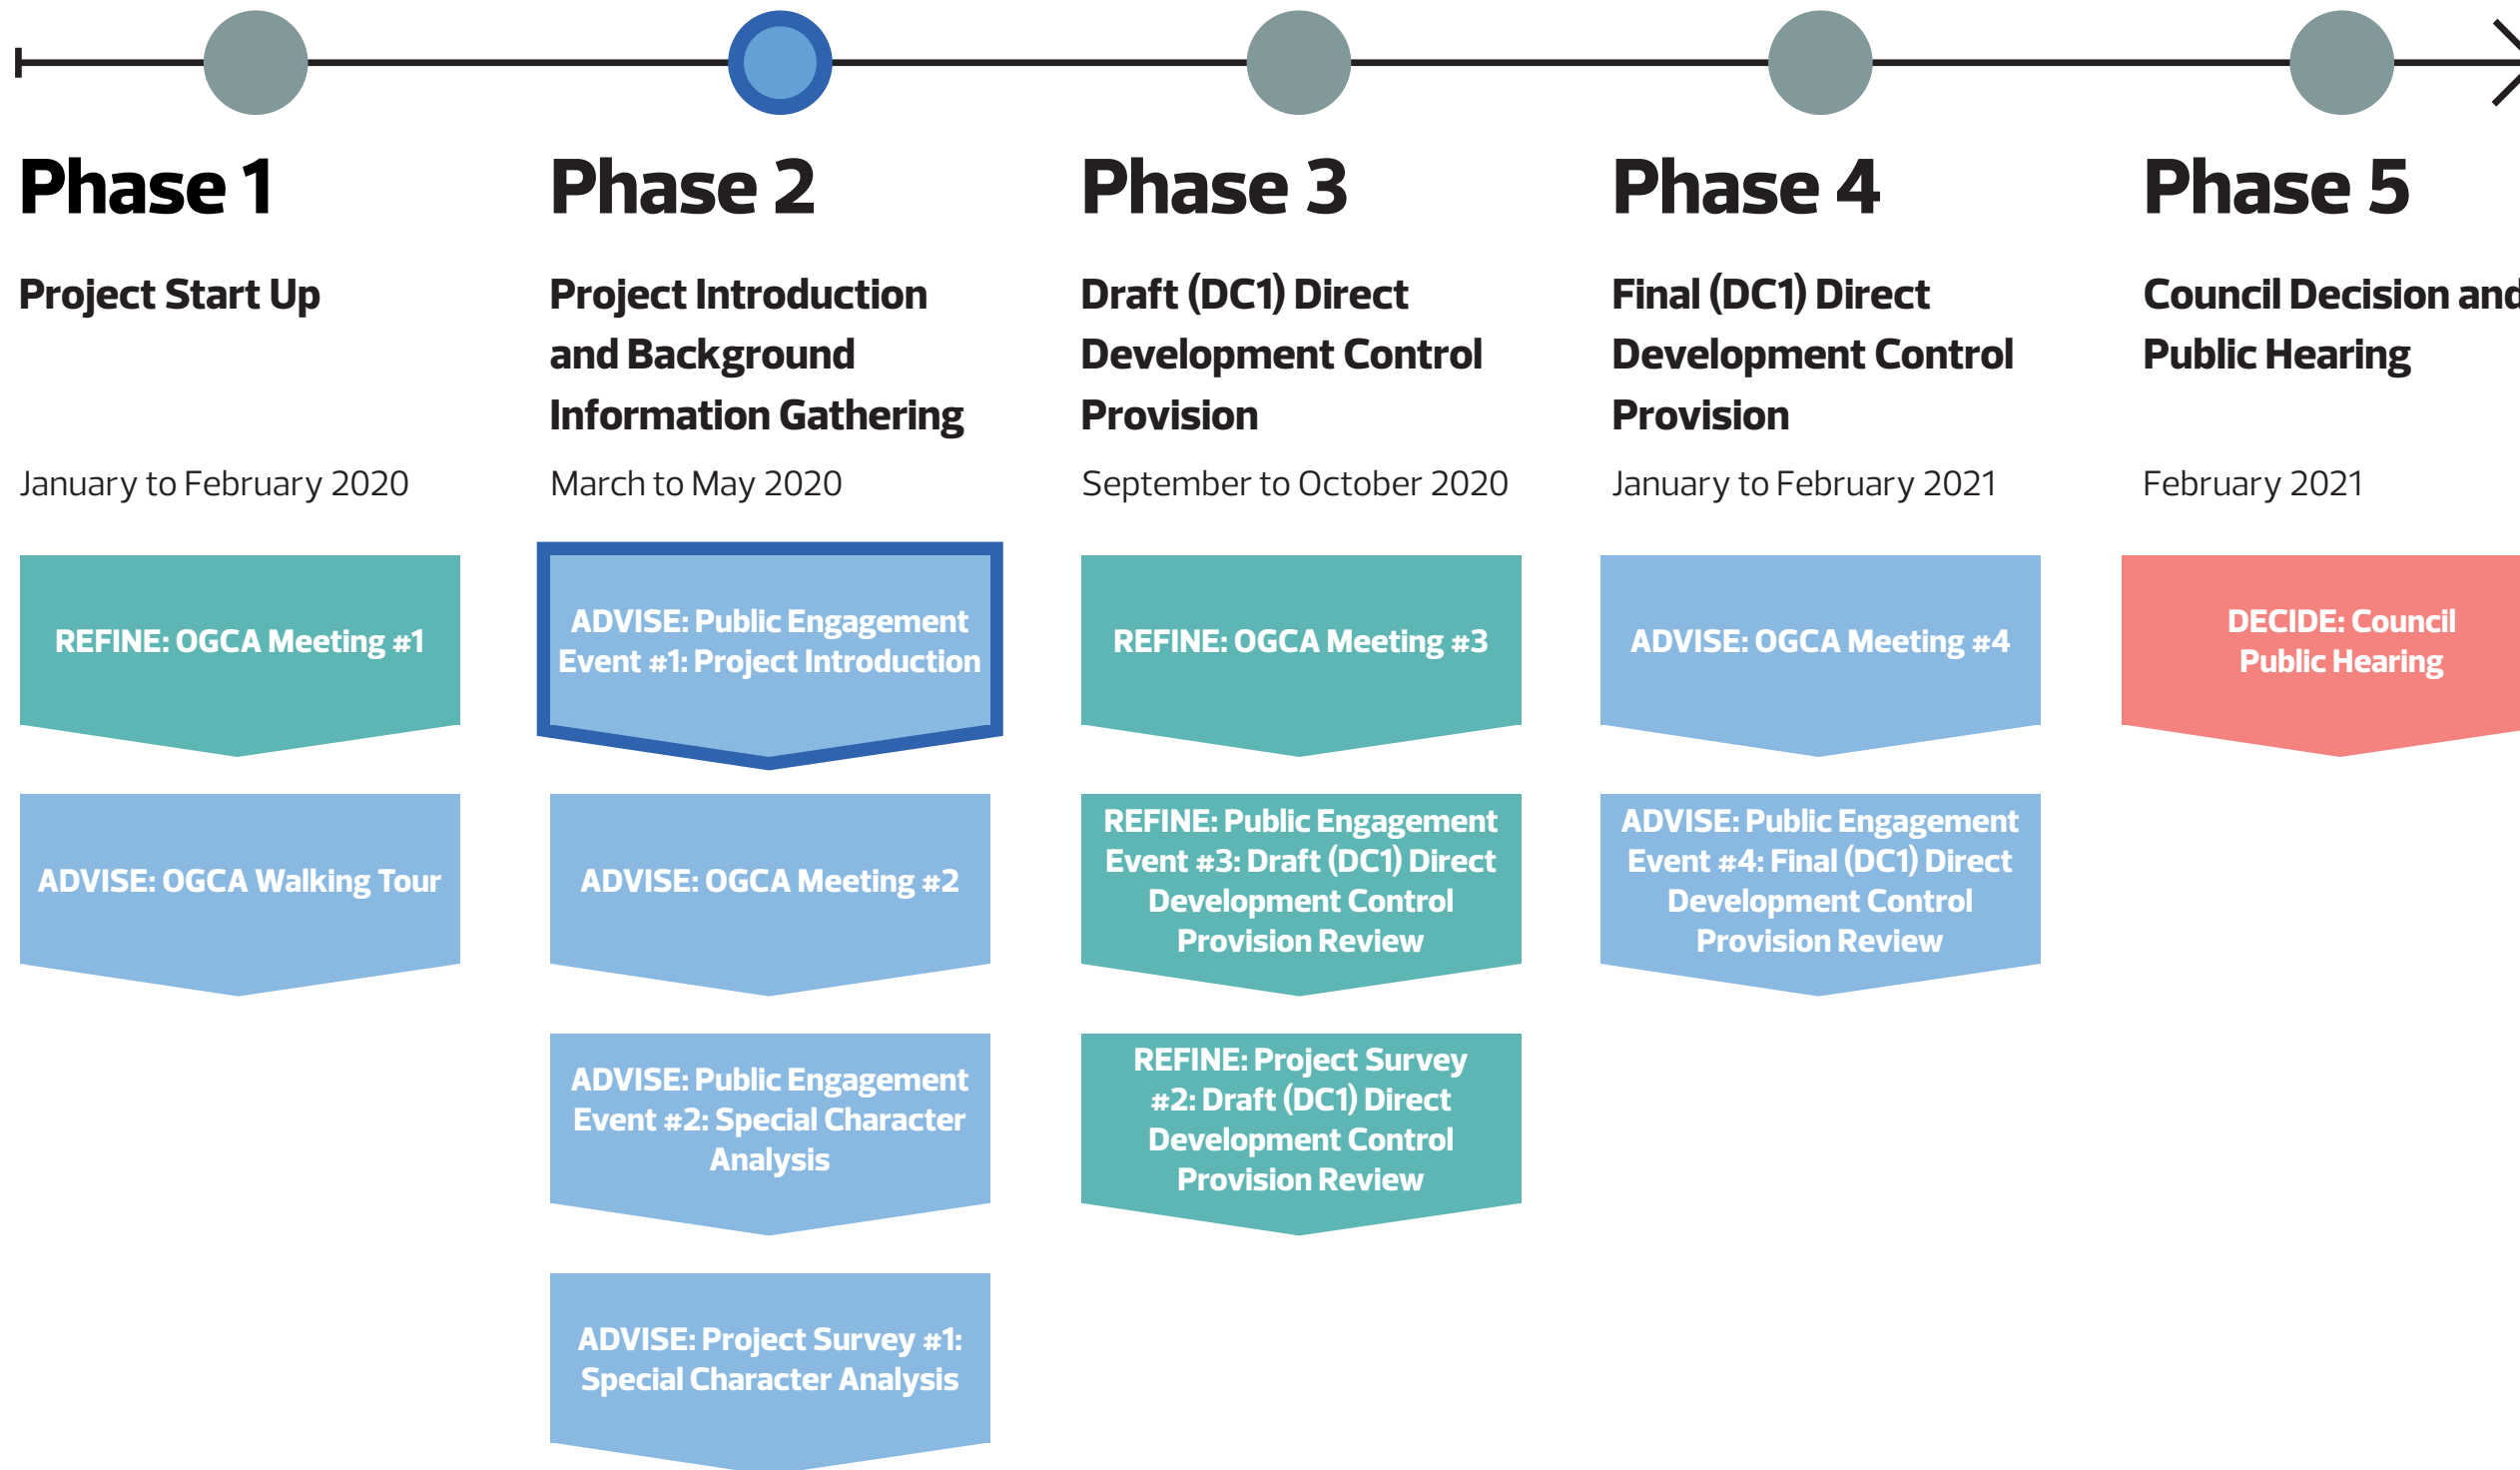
Phase 1

Project Start Up

January to February 2020

REFINE: OGCA Meeting #1

ADVISE: OGCA Walking Tour

Phase 2

Project Introduction and Background Information Gathering

March to May 2020

ADVISE: Public Engagement Event #1: Project Introduction

ADVISE: OGCA Meeting #2

ADVISE: Public Engagement Event #2: Special Character Analysis

ADVISE: Project Survey #1: Special Character Analysis

Phase 3

Draft (DC1) Direct Development Control Provision

September to October 2020

REFINE: OGCA Meeting #3

REFINE: Public Engagement Event #3: Draft (DC1) Direct Development Control Provision Review

REFINE: Project Survey #2: Draft (DC1) Direct Development Control Provision Review

Phase 4

Final (DC1) Direct Development Control Provision

January to February 2021

ADVISE: OGCA Meeting #4

ADVISE: Public Engagement Event #4: Final (DC1) Direct Development Control Provision Review

Phase 5

Council Decision and Public Hearing

February 2021

DECIDE: Council Public Hearing